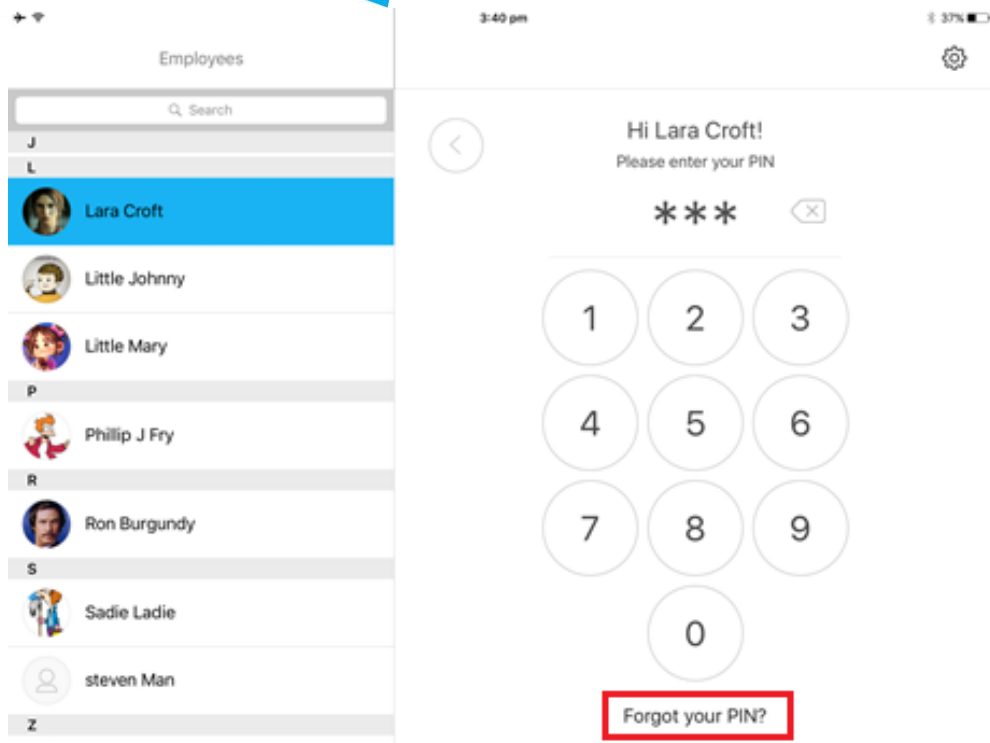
3:40 pm

37%

Employees

Search

J

L

Lara Croft

Little Johnny

Little Mary

P

Phillip J Fry

R

Ron Burgundy

S

Sadie Ladie

steven Man

Z

Hi Lara Croft!

Please enter your PIN

***

1 2 3

4 5 6

7 8 9

0

Forgot your PIN?